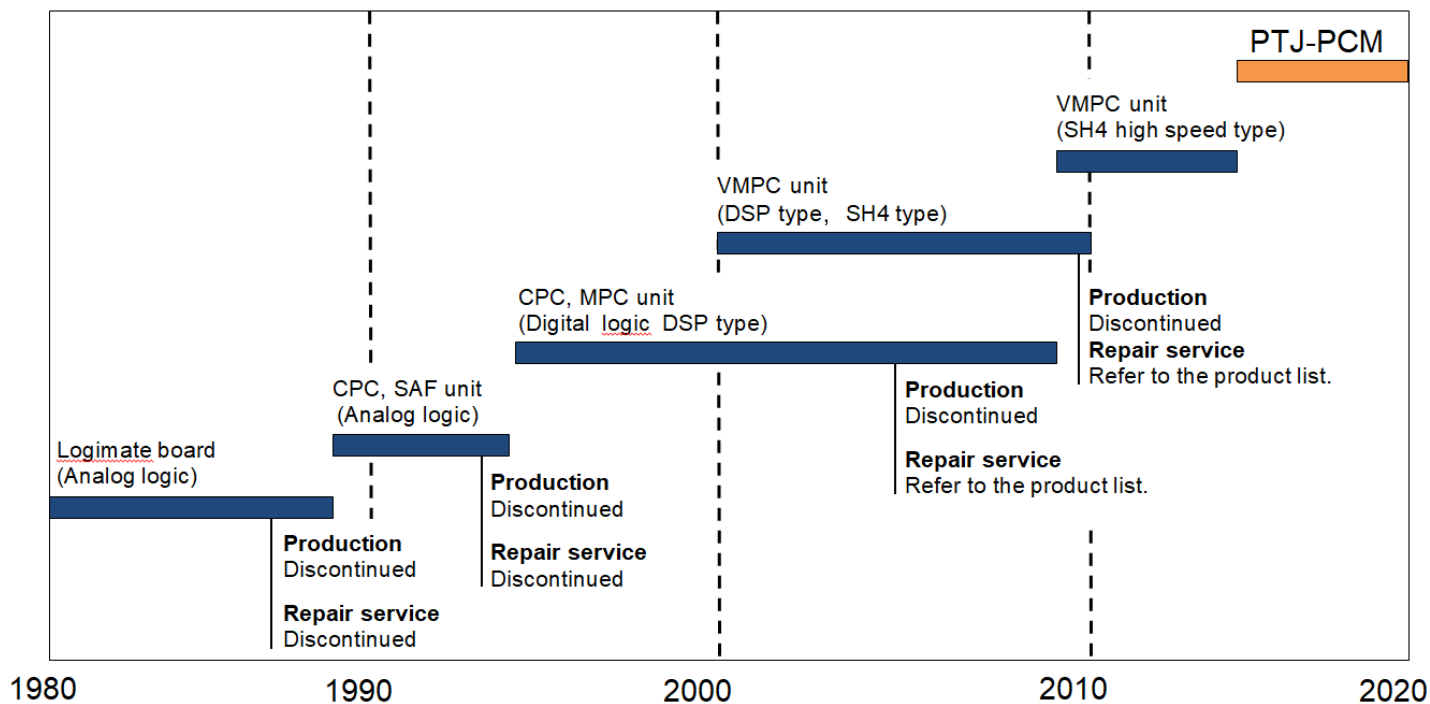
PTJ-PCM

VMPC unit
(SH4 high speed type)

VMPC unit
(DSP type, SH4 type)

Production
Discontinued
Repair service
Refer to the product list.

CPC, MPC unit
(Digital logic DSP type)

Production
Discontinued

Repair service
Refer to the product list.

CPC, SAF unit
(Analog logic)

Production
Discontinued

Repair service
Discontinued

Logimate board
(Analog logic)

Production
Discontinued

Repair service
Discontinued

1980
1990
2000
2010
2020